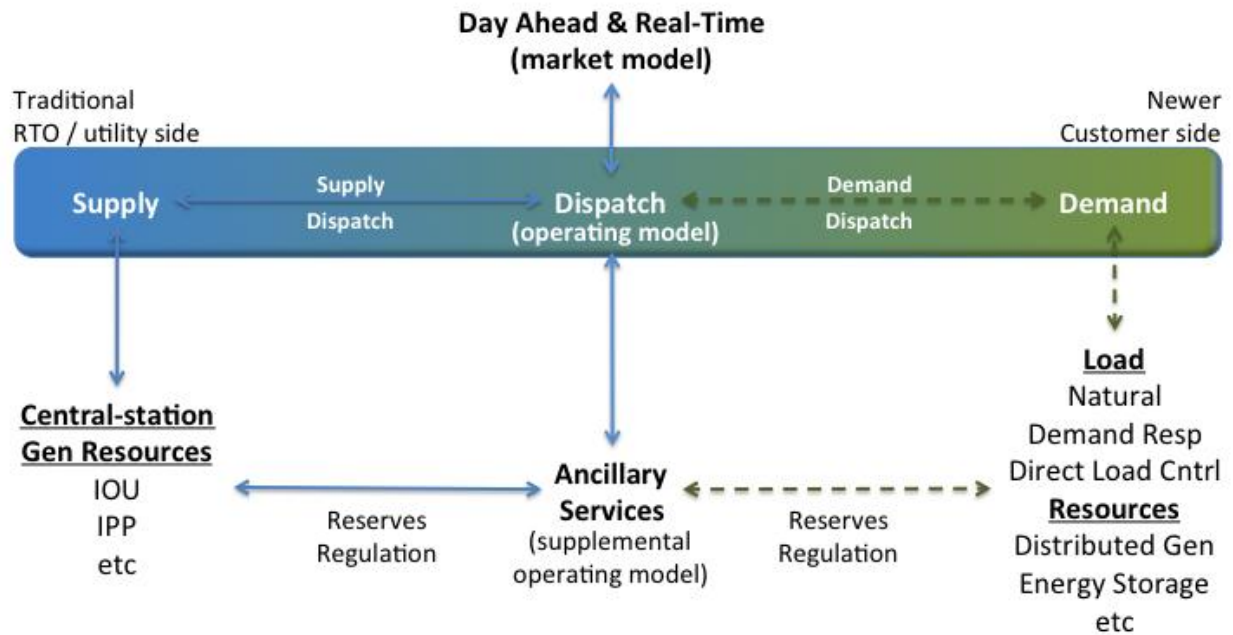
Day Ahead & Real-Time
(market model)

Traditional
RTO / utility side

Newer
Customer side

Supply

Supply
Dispatch

Dispatch
(operating model)

Demand
Dispatch

Demand

Central-station
Gen Resources
IOU
IPP
etc

Reserves
Regulation

Ancillary
Services
(supplemental
operating model)

Reserves
Regulation

Load
Natural
Demand Resp
Direct Load Cntrl
Resources
Distributed Gen
Energy Storage
etc